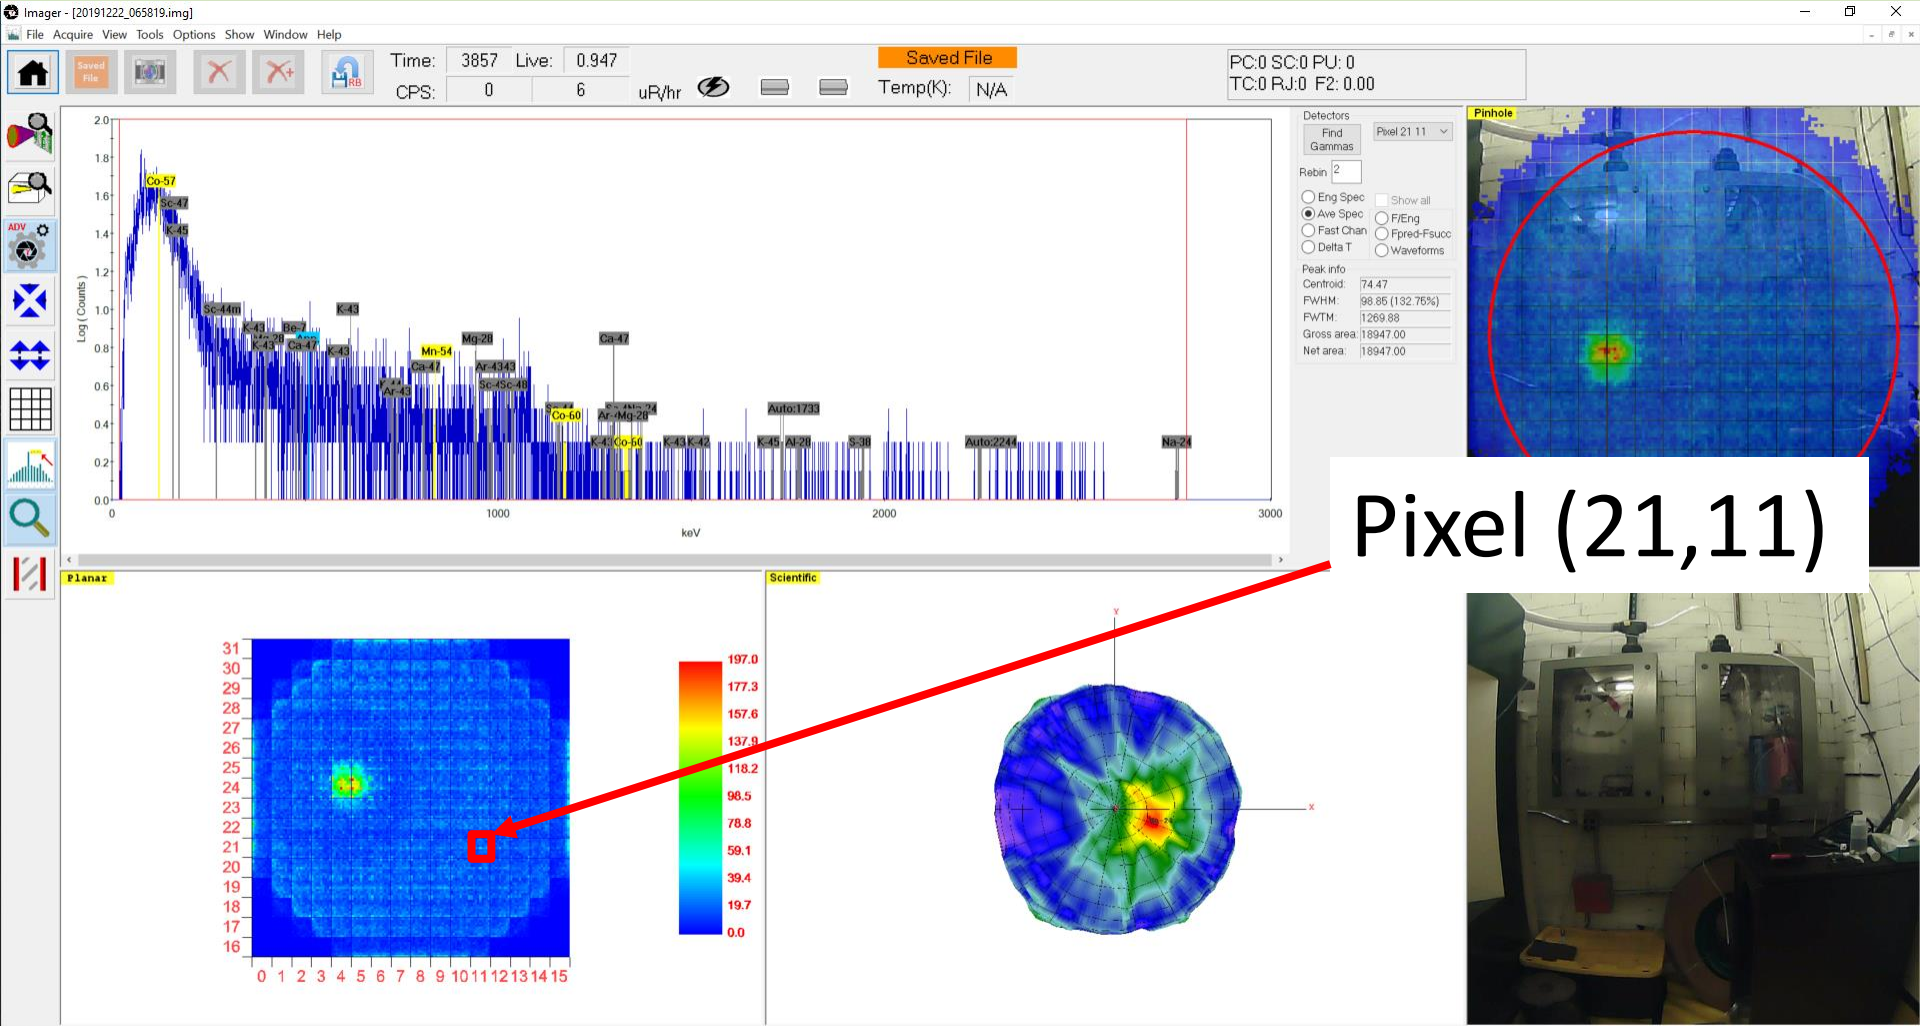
Imager - [20191222_065819.img]

File Acquire View Tools Options Show Window Help

Saved File

Time: 3857 Live: 0.947

CPS: 0 6 uR/hr

Saved File

Temp(K): N/A

PC:0 SC:0 PU: 0
TC:0 RJ:0 F2: 0.00

ADV

2.0
1.8
1.6
1.4
1.2
1.0
0.8
0.6
0.4
0.2
0.0

Log ( Counts )

Co-57
Sc-47
K-45
Sc-44m
K-43
Be-7
K-43
Ca-47
K-43
K-43
Mn-54
Mg-28
Ca-47
Ar-43
Ar-4343
Sc-4Sc-48
Ca-47
Co-60
Ar-Mg-28
K-4 Co-60
K-43 K-42
Auto:1733
K-45 Al-28
S-38
Auto:2244
Na-24

0 1000 2000 3000

keV

Detectors

Find Gammas

Pixel 21 11

Rebin 2

Eng Spec
Show all
Ave Spec
F/Eng
Fast Chan
Fpred-Fsucc
Delta T
Waveforms

Peak info
Centroid: 74.47
FWHM: 98.85 (132.76%)
FWTM: 1269.88
Gross area: 18947.00
Net area: 18947.00

Pinhole

Pixel (21,11)

Planar

31
30
29
28
27
26
25
24
23
22
21
20
19
18
17
16

0 1 2 3 4 5 6 7 8 9 10 11 12 13 14 15

197.0
177.3
157.6
137.9
118.2
98.5
78.8
59.1
39.4
19.7
0.0

Scientific

y

x